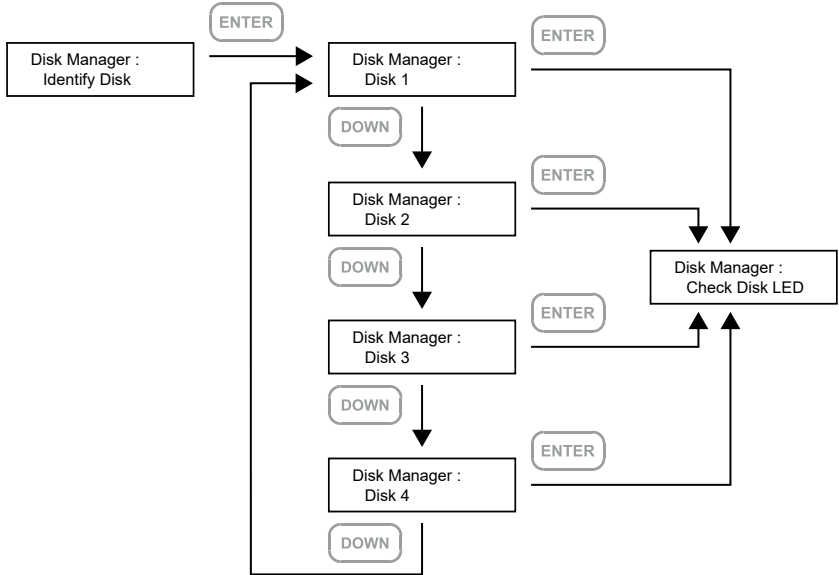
ENTER

Disk Manager : Identify Disk

Disk Manager : Disk 1

ENTER

DOWN

ENTER

Disk Manager : Disk 2

Disk Manager : Check Disk LED

DOWN

ENTER

Disk Manager : Disk 3

DOWN

ENTER

Disk Manager : Disk 4

DOWN